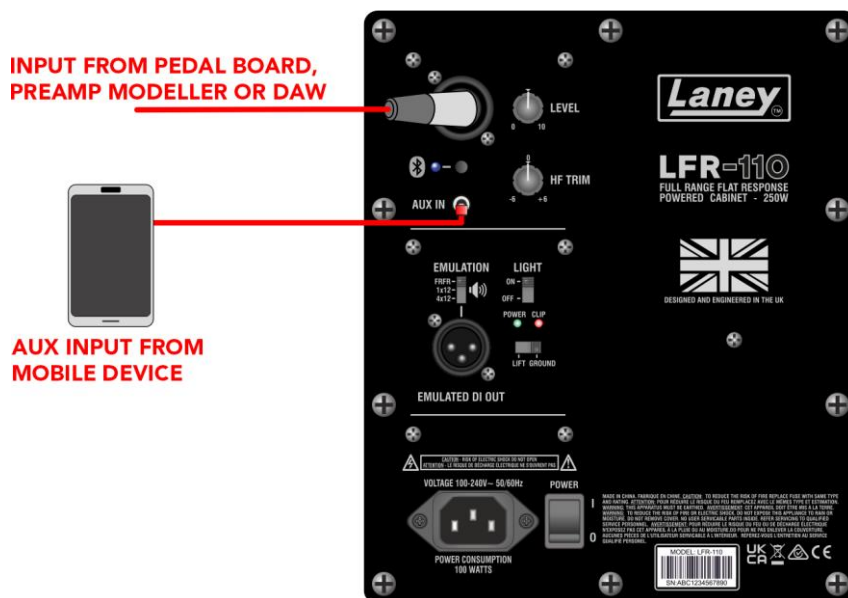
INPUT FROM PEDAL BOARD, PREAMP MODELLER OR DAW

AUX INPUT FROM MOBILE DEVICE

LEVEL
0 10

HF TRIM
0
-6 +6

AUX IN

Laney

LFR-110
FULL RANGE FLAT RESPONSE
POWERED CABINET - 250W

DESIGNED AND ENGINEERED IN THE UK

EMULATION
FRFR
1x12
4x12

LIGHT
ON
OFF

POWER CLIP

LIFT GROUND

EMULATED DI OUT

CAUTION - RISK OF ELECTRIC SHOCK DO NOT OPEN
ATTENTION - LE RISQUE DE DÉCHARGE ÉLECTRIQUE NE D'OUVRENT PAS

VOLTAGE 100-240V~ 50/60Hz

POWER
I
O

POWER CONSUMPTION
100 WATTS

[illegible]

MODEL: LFR-110
SN:ABC1234567890

UK CA CE